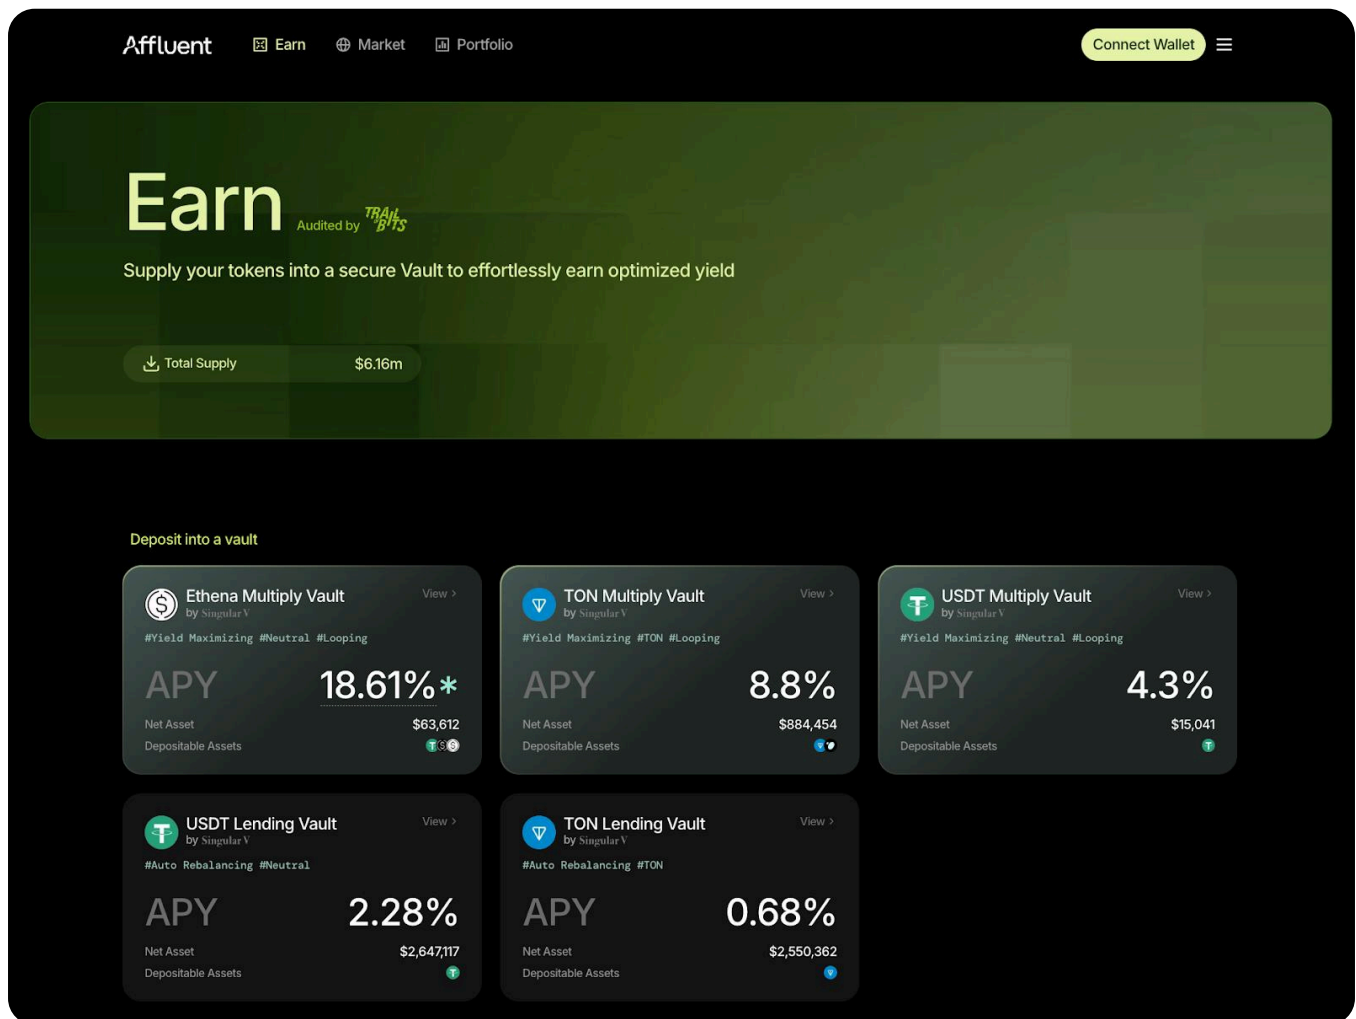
Affluent Earn Market Portfolio Connect Wallet

Earn Audited by TRAIL BITS

Supply your tokens into a secure Vault to effortlessly earn optimized yield

Total Supply $6.16m

Deposit into a vault

Ethena Multiply Vault
by Singular V
View >
#Yield Maximizing #Neutral #Looping
APY 18.61%*
Net Asset $63,612
Depositable Assets

TON Multiply Vault
by Singular V
View >
#Yield Maximizing #TON #Looping
APY 8.8%
Net Asset $884,454
Depositable Assets

USDT Multiply Vault
by Singular V
View >
#Yield Maximizing #Neutral #Looping
APY 4.3%
Net Asset $15,041
Depositable Assets

USDT Lending Vault
by Singular V
View >
#Auto Rebalancing #Neutral
APY 2.28%
Net Asset $2,647,117
Depositable Assets

TON Lending Vault
by Singular V
View >
#Auto Rebalancing #TON
APY 0.68%
Net Asset $2,550,362
Depositable Assets